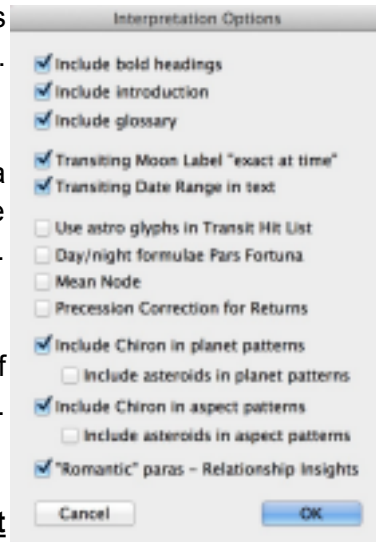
Interpretation Options

Include bold headings
Include introduction
Include glossary

Transiting Moon Label "exact at time"
Transiting Date Range in text

Use astro glyphs in Transit Hit List
Day/night formulae Pars Fortuna
Mean Node
Precession Correction for Returns

Include Chiron in planet patterns
Include asteroids in planet patterns
Include Chiron in aspect patterns
Include asteroids in aspect patterns
"Romantic" paras – Relationship Insights

Cancel
OK